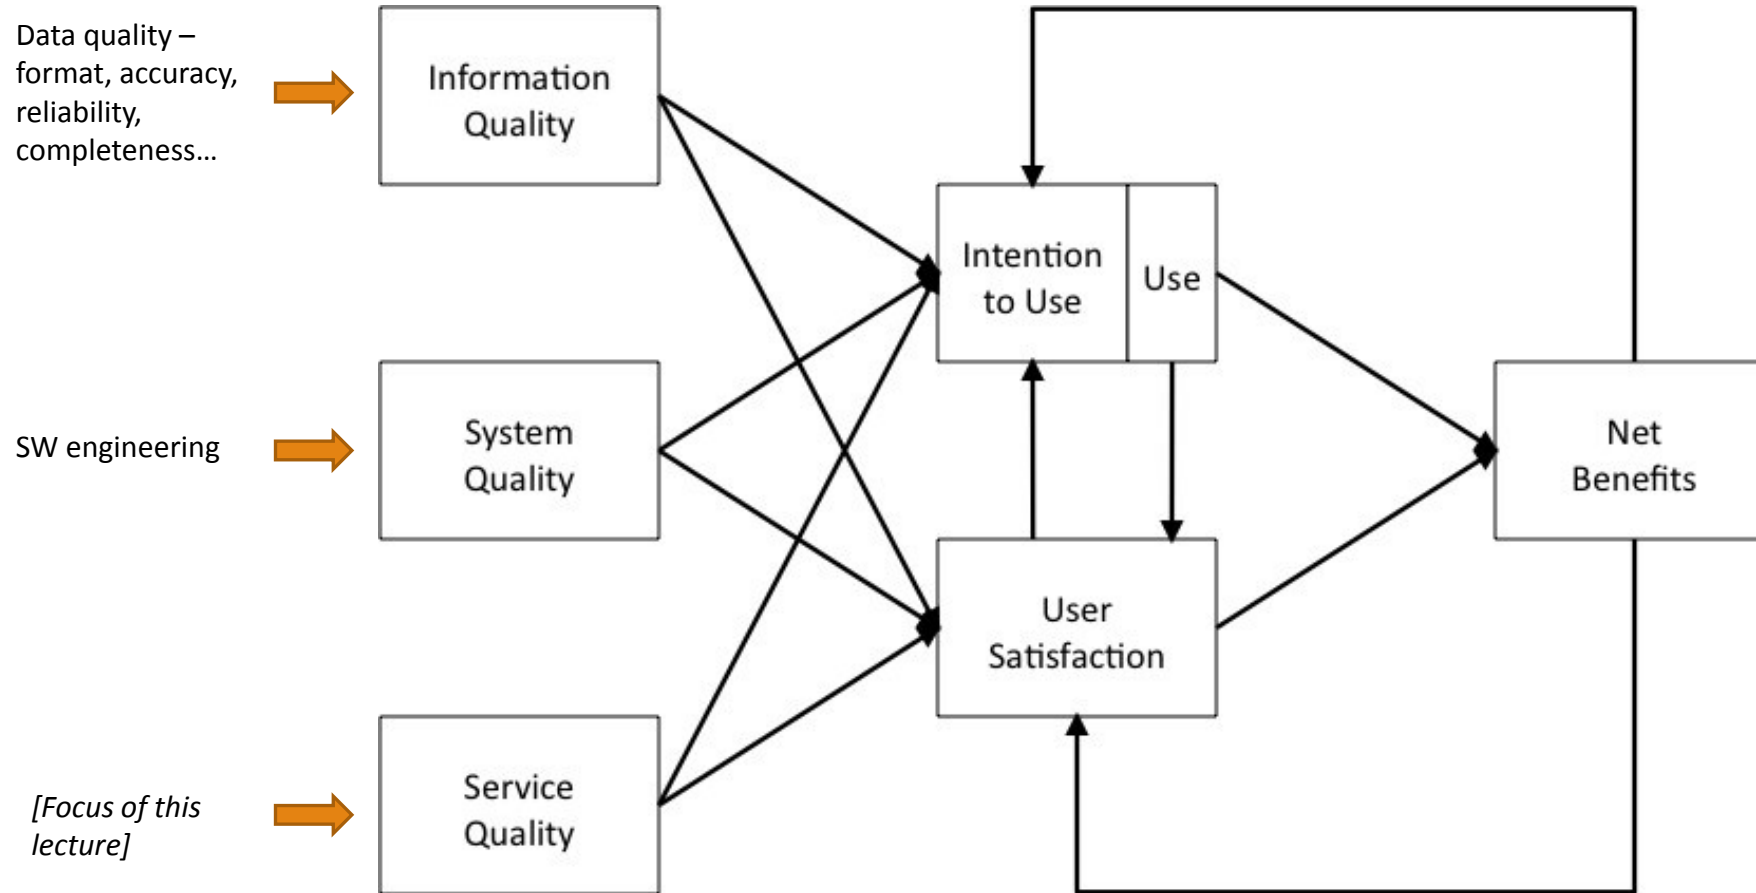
Data quality – format, accuracy, reliability, completeness…

Information Quality

SW engineering

System Quality

[Focus of this lecture]

Service Quality

Intention to Use

Use

User Satisfaction

Net Benefits